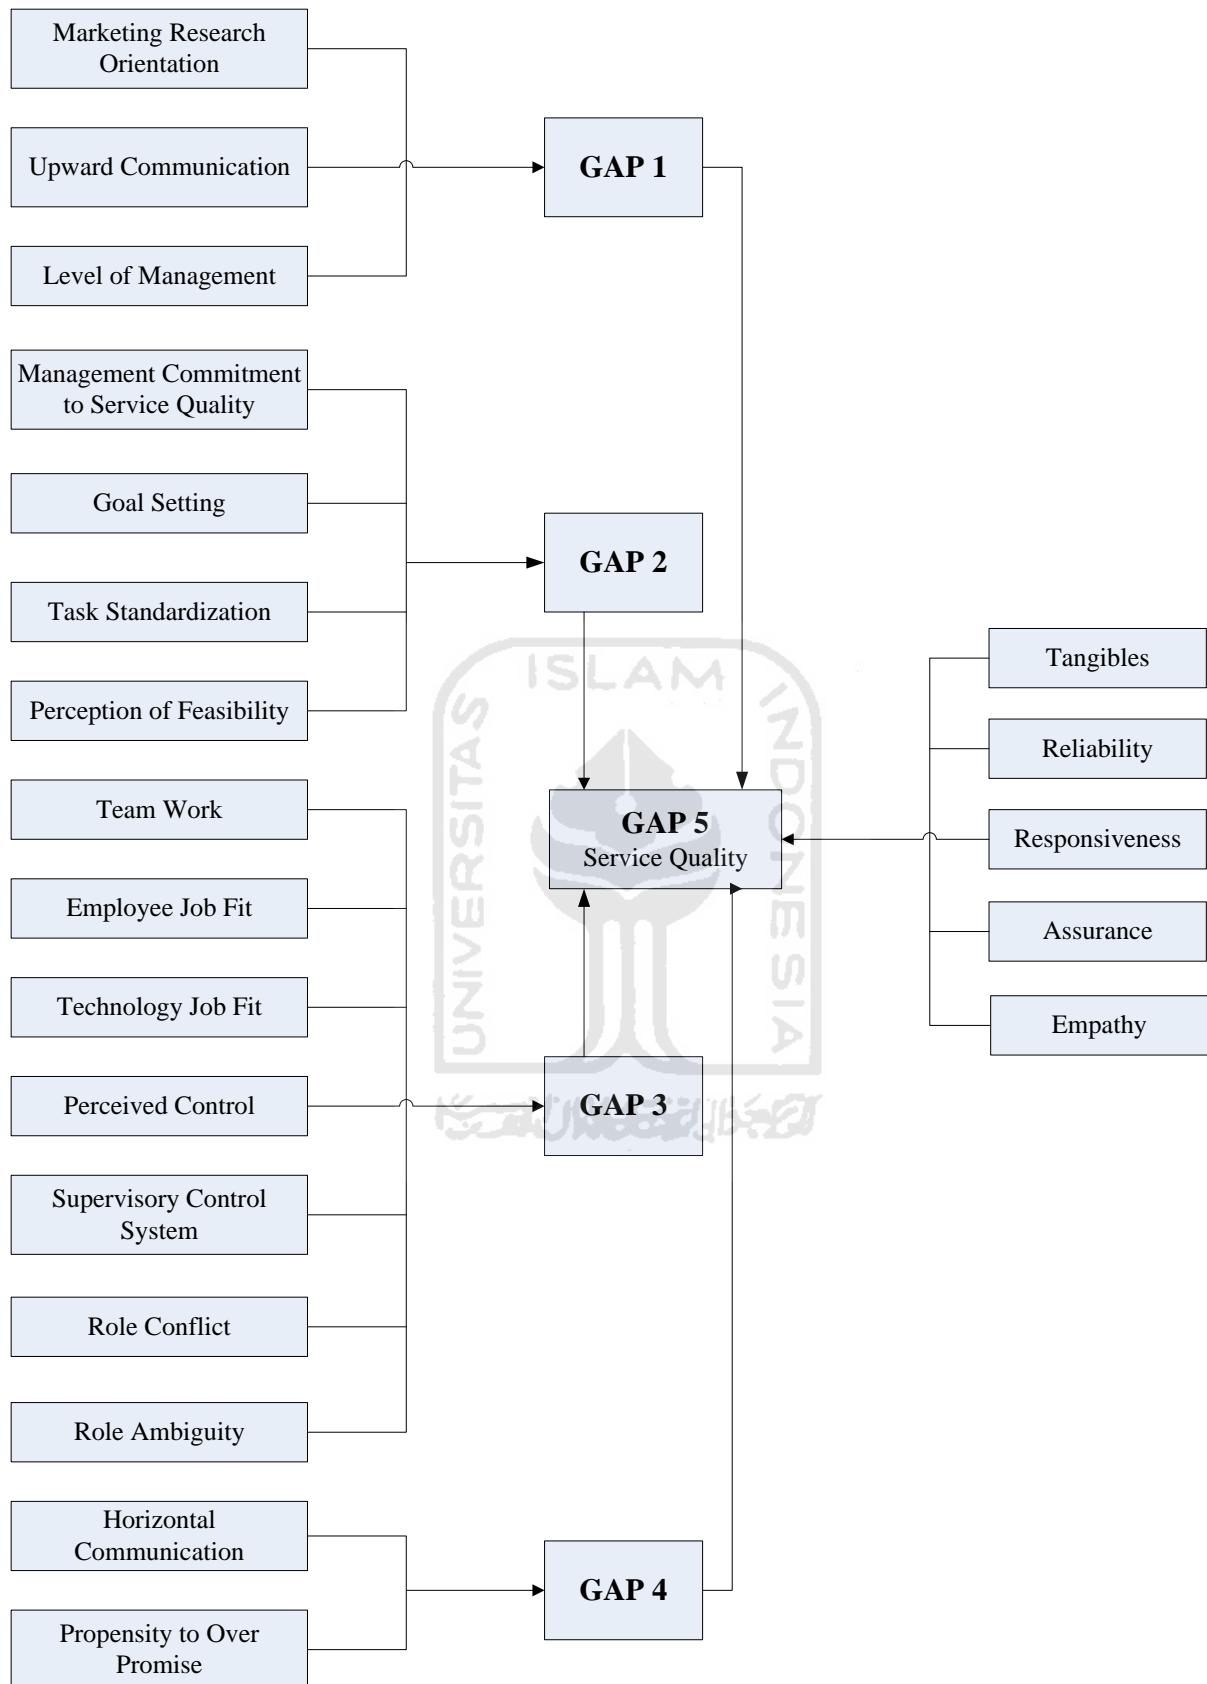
Marketing Research Orientation

Upward Communication

Level of Management

GAP 1

Management Commitment to Service Quality

Goal Setting

Task Standardization

Perception of Feasibility

GAP 2

Tangibles

Reliability

Responsiveness

Assurance

Empathy

GAP 5
Service Quality

Team Work

Employee Job Fit

Technology Job Fit

Perceived Control

Supervisory Control System

Role Conflict

Role Ambiguity

GAP 3

Horizontal Communication

Propensity to Over Promise

GAP 4

ISLAM
UNIVERSITAS
INDONESIA